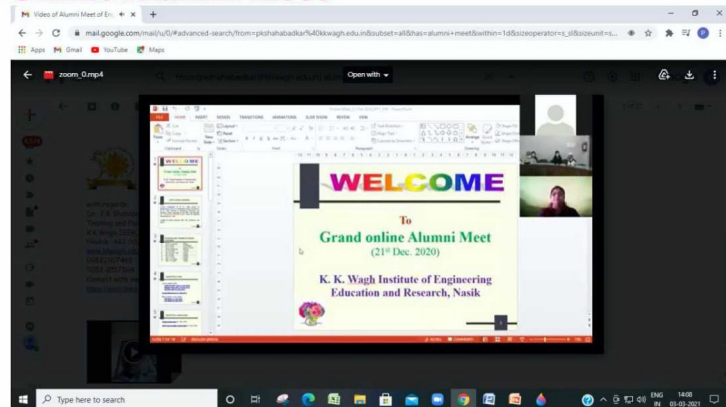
Video of Alumni Meet of Eng

mail.google.com/mail/u/0/#advanced-search/from=pkshahabadkar%40kkwagh.edu.in&subset=all&has=alumni+meet&within=1d&sizeoperator=s_sl&sizeunit=s...

Apps Gmail YouTube Maps

zoom_0.mp4

Open with

WELCOME

To

Grand online Alumni Meet

($21^{st}$ Dec. 2020)

K. K. Wagh Institute of Engineering Education and Research, Nasik

Type here to search

ENG IN 14:08 03-03-2021